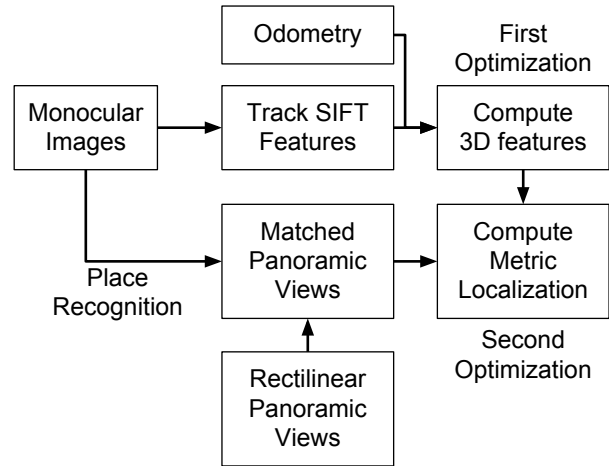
Odometry

First Optimization

Monocular Images

Track SIFT Features

Compute 3D features

Matched Panoramic Views

Compute Metric Localization

Place Recognition

Second Optimization

Rectilinear Panoramic Views